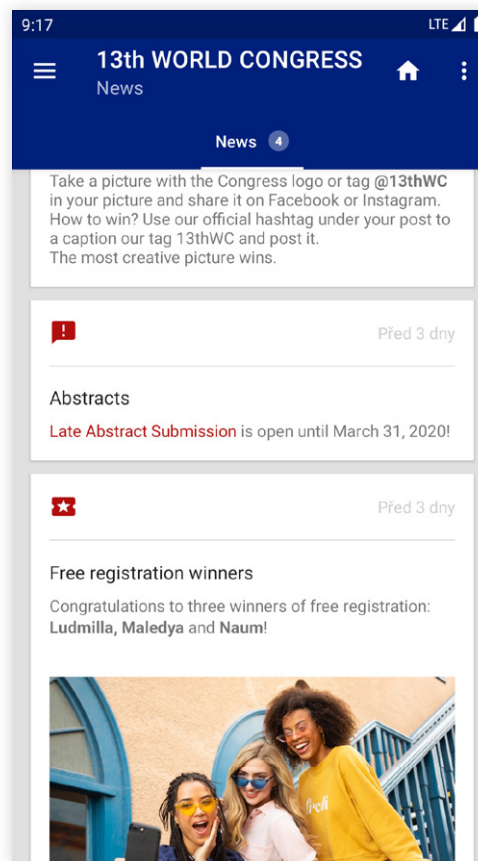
9:17

LTE

13th WORLD CONGRESS
News

News 4

Take a picture with the Congress logo or tag @13thWC in your picture and share it on Facebook or Instagram. How to win? Use our official hashtag under your post to a caption our tag 13thWC and post it. The most creative picture wins.

Před 3 dny

Abstracts

Late Abstract Submission is open until March 31, 2020!

Před 3 dny

Free registration winners

Congratulations to three winners of free registration: **Ludmilla, Maledya** and **Naum**!